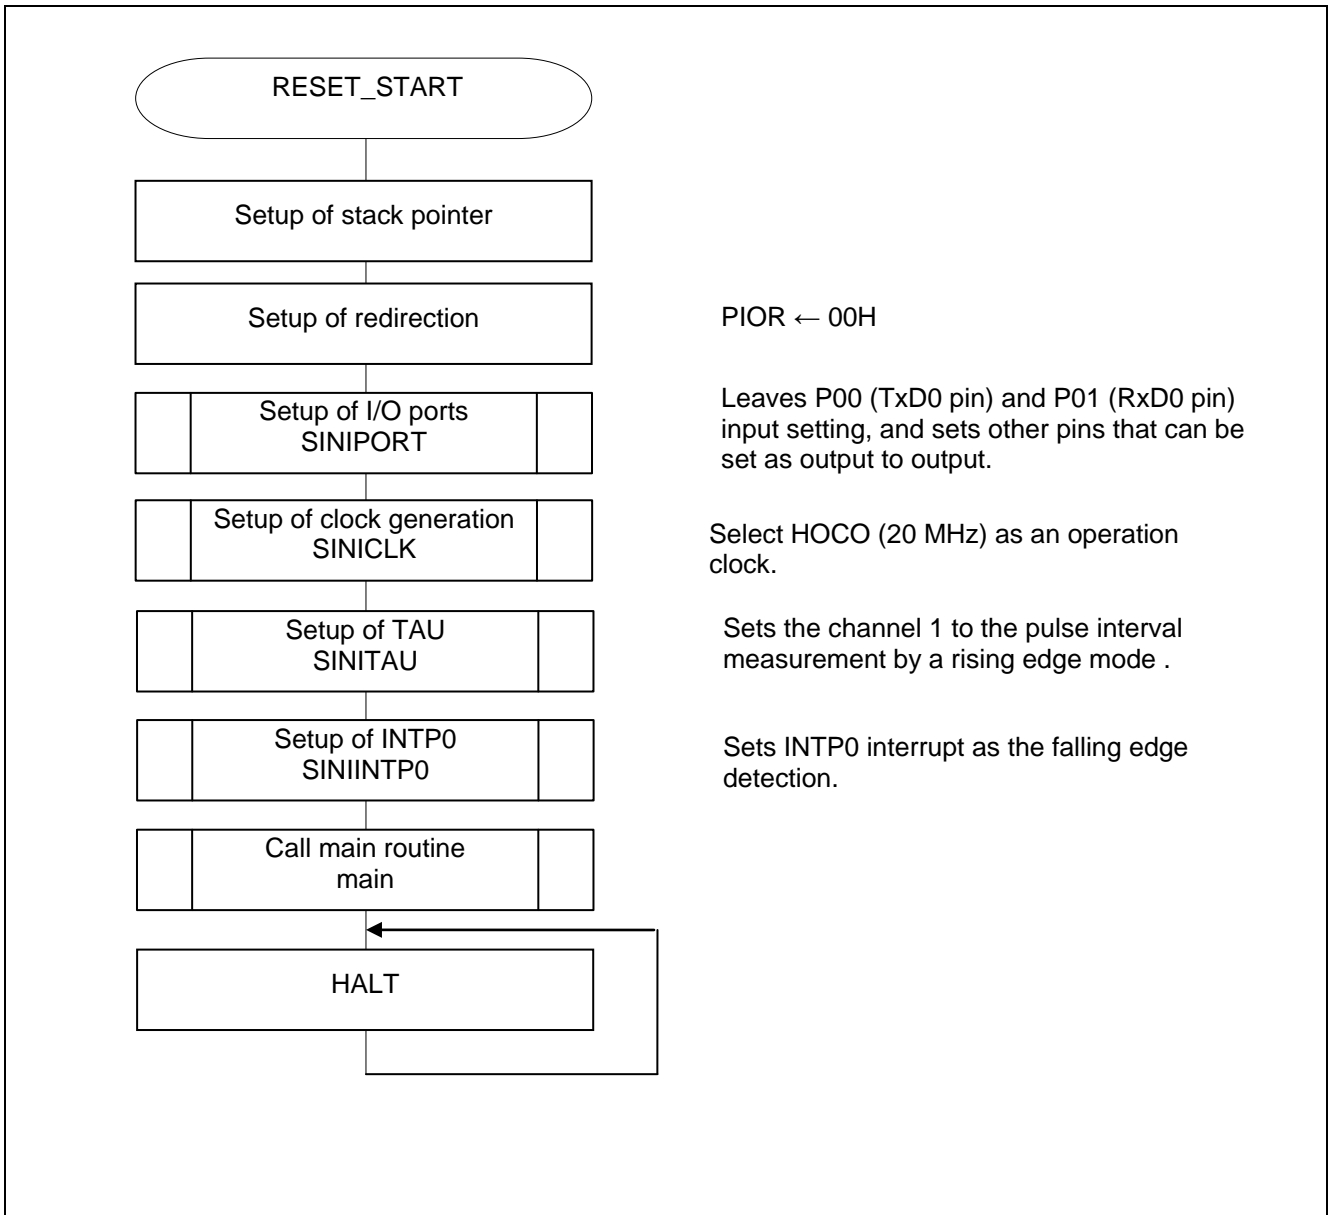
RESET_START

Setup of stack pointer

Setup of redirection

PIOR ← 00H

Setup of I/O ports
SINIPORT

Leaves P00 (TxD0 pin) and P01 (RxD0 pin) input setting, and sets other pins that can be set as output to output.

Setup of clock generation
SINICLK

Select HOCO (20 MHz) as an operation clock.

Setup of TAU
SINITAU

Sets the channel 1 to the pulse interval measurement by a rising edge mode .

Setup of INTP0
SINIINTP0

Sets INTP0 interrupt as the falling edge detection.

Call main routine
main

HALT